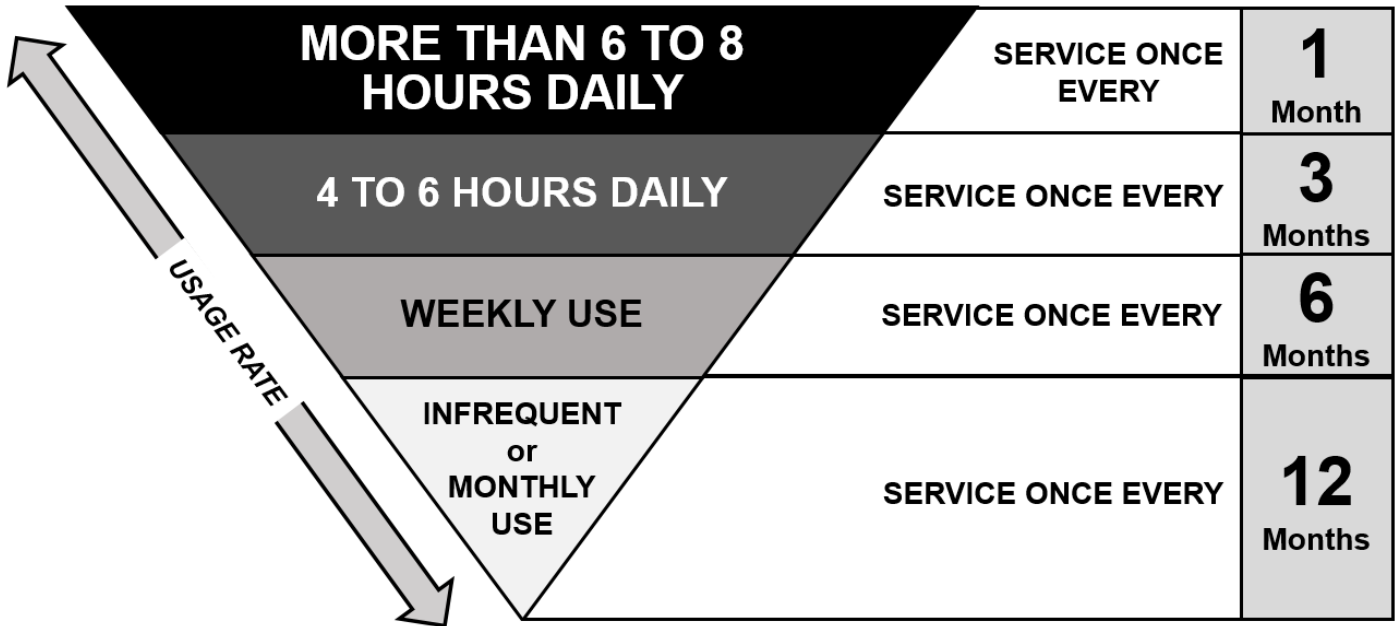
USAGE RATE

| MORE THAN 6 TO 8 HOURS DAILY | SERVICE ONCE EVERY | 1 Month |
|---|---|---|
| 4 TO 6 HOURS DAILY | SERVICE ONCE EVERY | 3 Months |
| WEEKLY USE | SERVICE ONCE EVERY | 6 Months |
| INFREQUENT or MONTHLY USE | SERVICE ONCE EVERY | 12 Months |